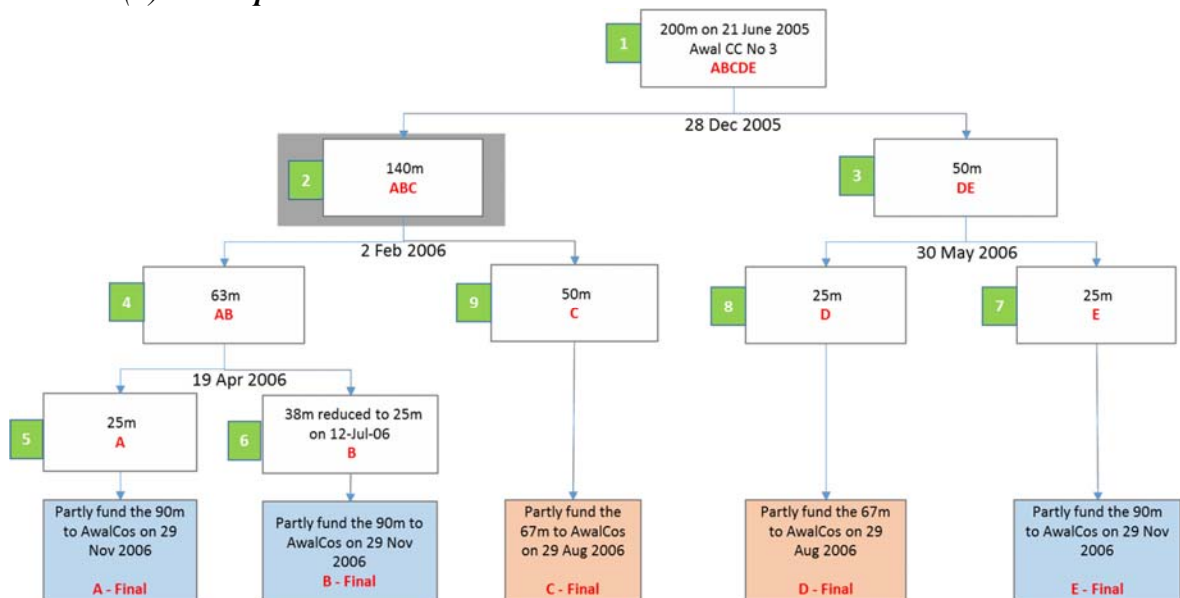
1
200m on 21 June 2005
Awal CC No 3
ABCDE

28 Dec 2005

2
140m
ABC

3
50m
DE

2 Feb 2006

30 May 2006

4
63m
AB

9
50m
C

8
25m
D

7
25m
E

19 Apr 2006

5
25m
A

6
38m reduced to 25m on 12-Jul-06
B

Partly fund the 90m to AwalCos on 29 Nov 2006

A - Final

Partly fund the 90m to AwalCos on 29 Nov 2006

B - Final

Partly fund the 67m to AwalCos on 29 Aug 2006

C - Final

Partly fund the 67m to AwalCos on 29 Aug 2006

D - Final

Partly fund the 90m to AwalCos on 29 Nov 2006

E - Final